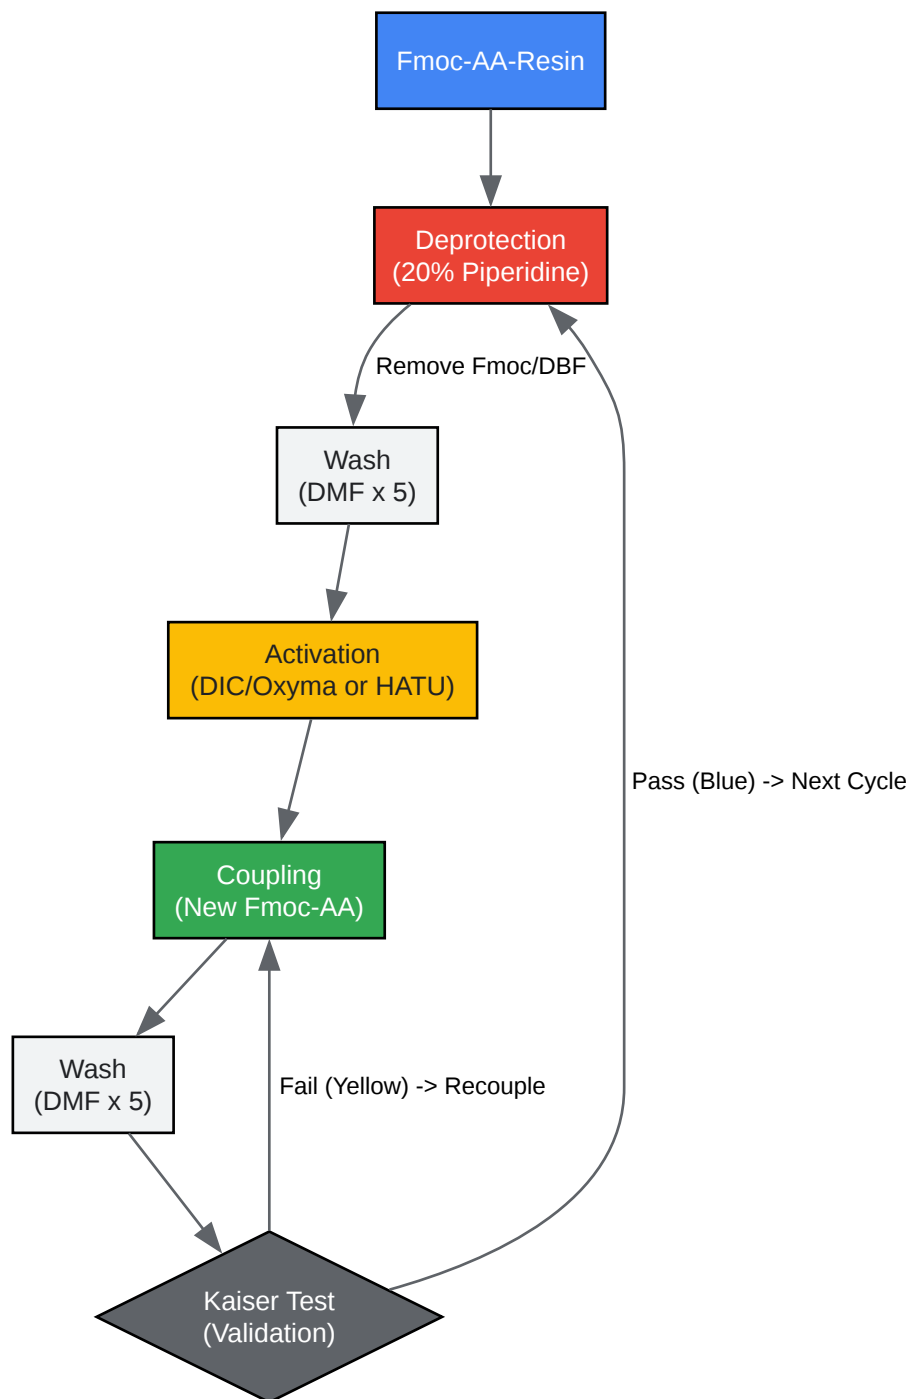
Fmoc-AA-Resin

Deprotection
(20% Piperidine)

Remove Fmoc/DBF

Wash
(DMF x 5)

Activation
(DIC/Oxyma or HATU)

Coupling
(New Fmoc-AA)

Wash
(DMF x 5)

Fail (Yellow) -> Recouple

Pass (Blue) -> Next Cycle

Kaiser Test
(Validation)